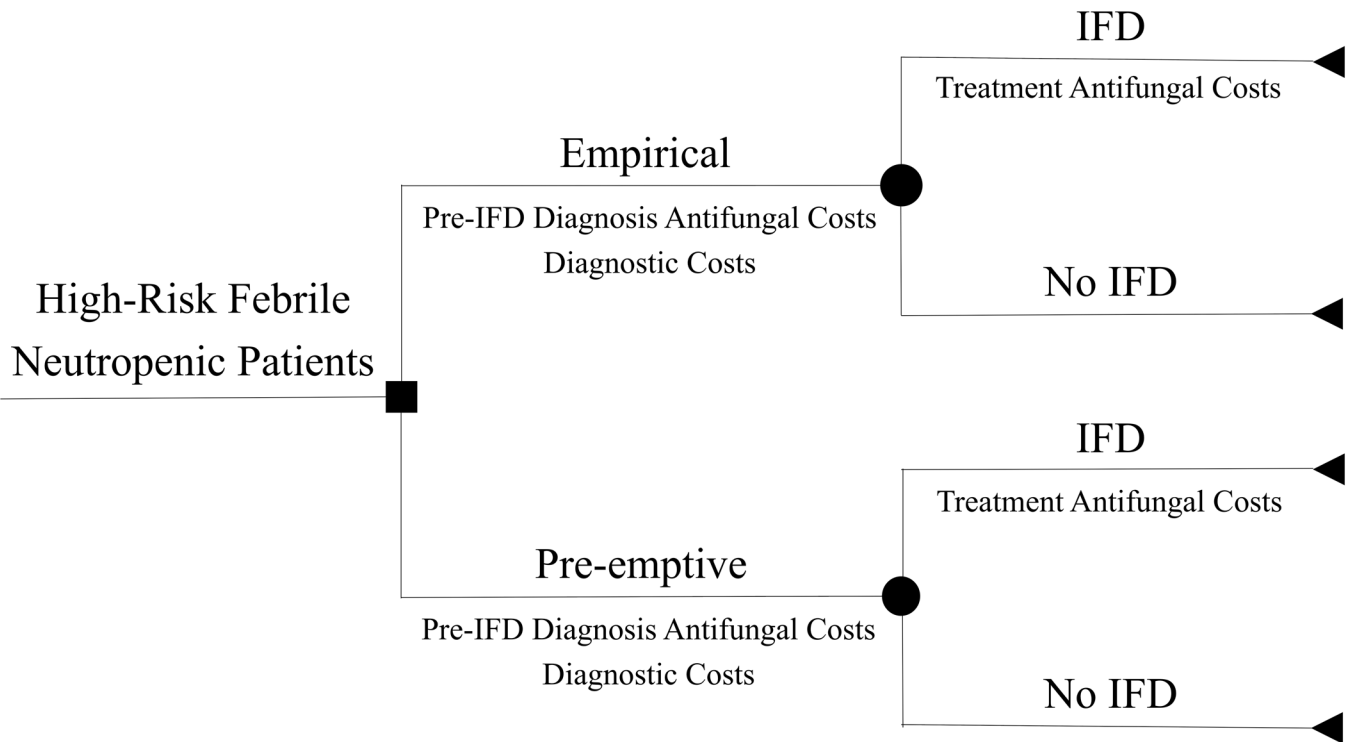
High-Risk Febrile Neutropenic Patients

Empirical

Pre-IFD Diagnosis Antifungal Costs
Diagnostic Costs

IFD

Treatment Antifungal Costs

No IFD

Pre-emptive

Pre-IFD Diagnosis Antifungal Costs
Diagnostic Costs

IFD

Treatment Antifungal Costs

No IFD